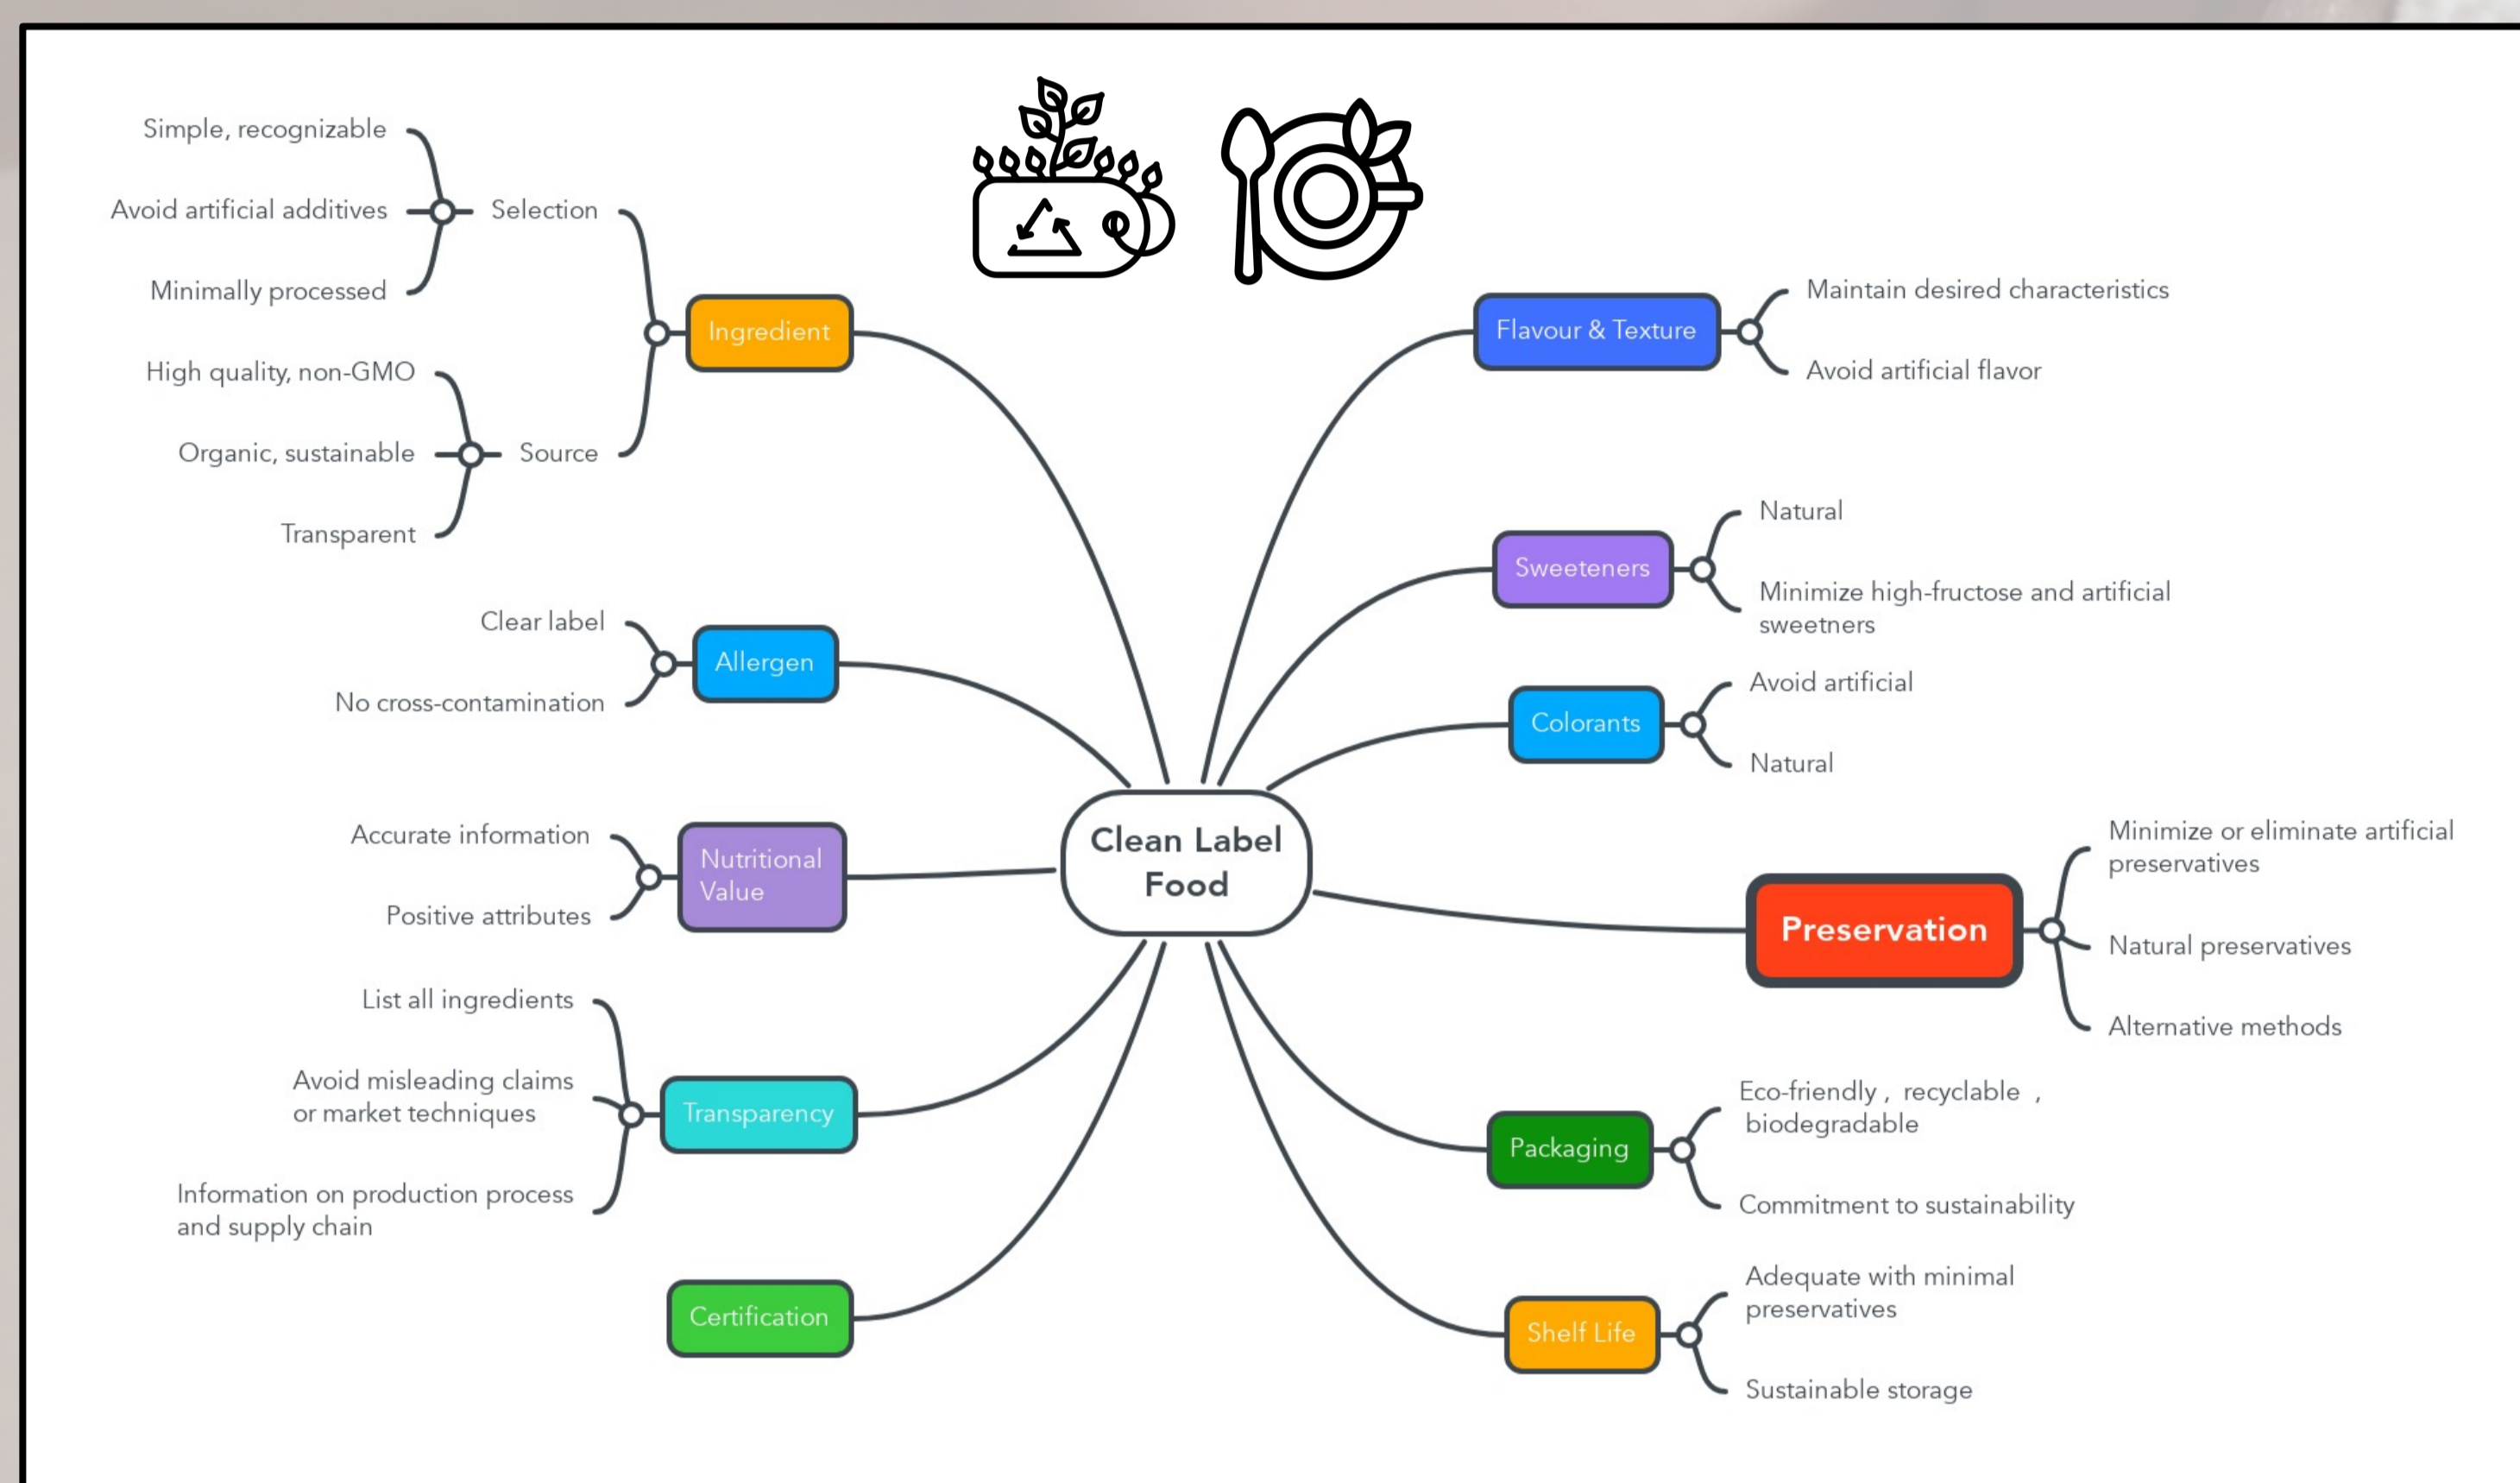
Clean Label Food

Ingredient
Selection
Simple, recognizable
Avoid artificial additives
Minimally processed
Source
High quality, non-GMO
Organic, sustainable
Transparent

Allergen
Clear label
No cross-contamination

Nutritional Value
Accurate information
Positive attributes

Transparency
List all ingredients
Avoid misleading claims or market techniques
Information on production process and supply chain

Certification

Flavour & Texture
Maintain desired characteristics
Avoid artificial flavor

Sweeteners
Natural
Minimize high-fructose and artificial sweetners

Colorants
Avoid artificial
Natural

Preservation
Minimize or eliminate artificial preservatives
Natural preservatives
Alternative methods

Packaging
Eco-friendly , recyclable , biodegradable
Commitment to sustainability

Shelf Life
Adequate with minimal preservatives
Sustainable storage